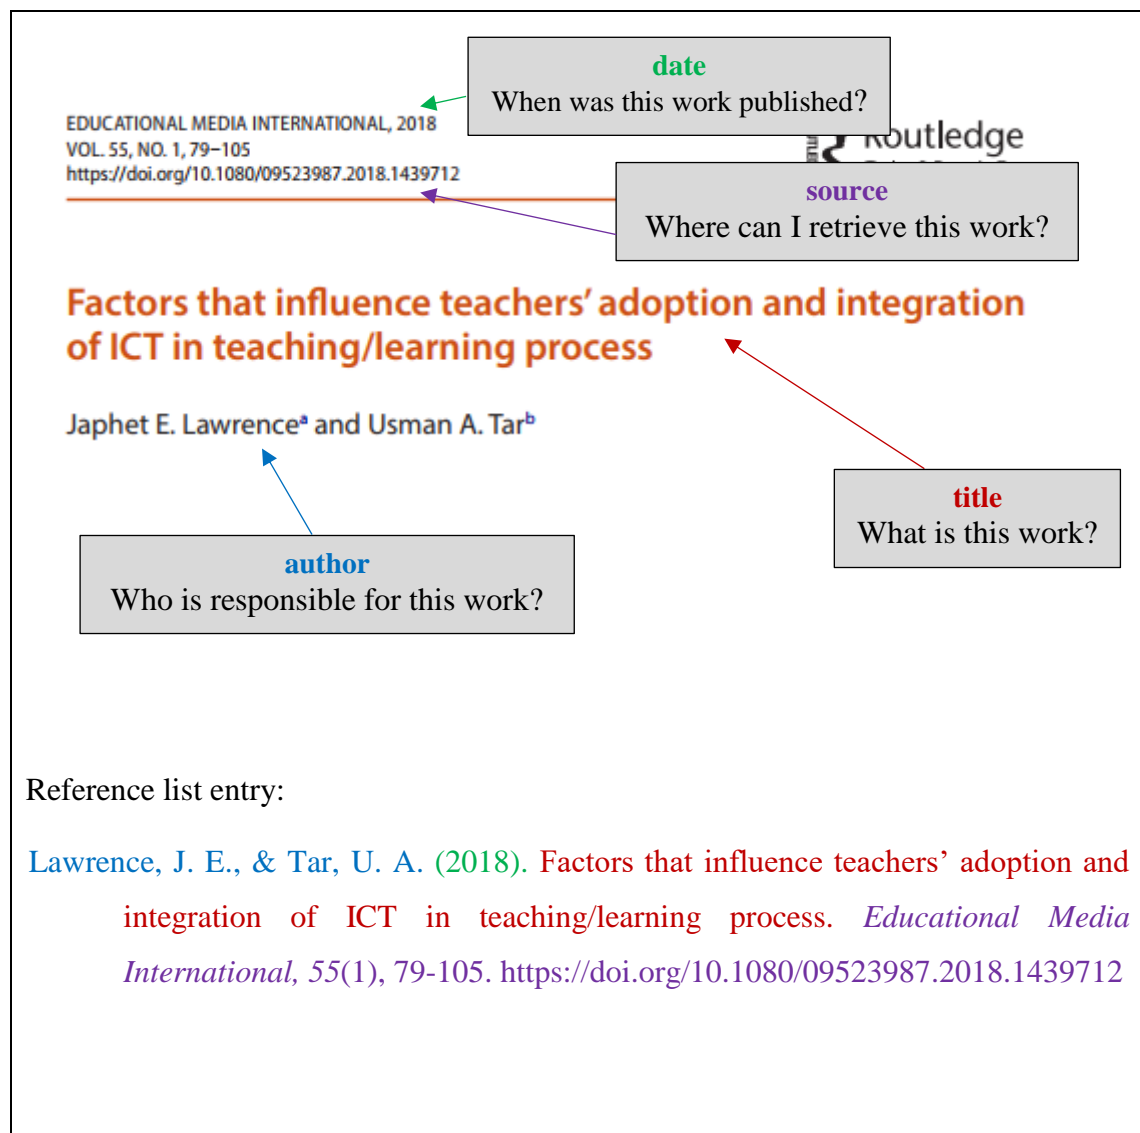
date
When was this work published?

EDUCATIONAL MEDIA INTERNATIONAL, 2018
VOL. 55, NO. 1, 79–105
https://doi.org/10.1080/09523987.2018.1439712

Routledge

source
Where can I retrieve this work?

Factors that influence teachers' adoption and integration of ICT in teaching/learning process

Japhet E. Lawrence$^a$ and Usman A. Tar$^b$

title
What is this work?

author
Who is responsible for this work?

Reference list entry:

Lawrence, J. E., & Tar, U. A. (2018). Factors that influence teachers' adoption and integration of ICT in teaching/learning process. *Educational Media International, 55*(1), 79-105. https://doi.org/10.1080/09523987.2018.1439712